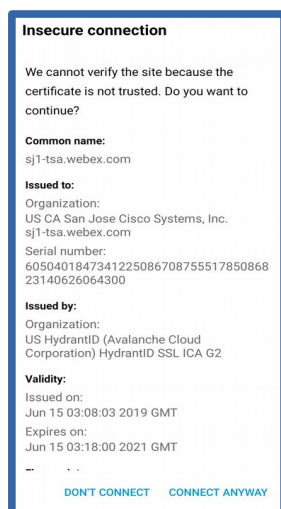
Insecure connection

We cannot verify the site because the certificate is not trusted. Do you want to continue?

Common name:
sj1-tsa.webex.com

Issued to:
Organization:
US CA San Jose Cisco Systems, Inc. sj1-tsa.webex.com
Serial number:
605040184734122508670875551785086823140626064300

Issued by:
Organization:
US HydrantID (Avalanche Cloud Corporation) HydrantID SSL ICA G2

Validity:
Issued on:
Jun 15 03:08:03 2019 GMT
Expires on:
Jun 15 03:18:00 2021 GMT

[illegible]

DON'T CONNECT CONNECT ANYWAY